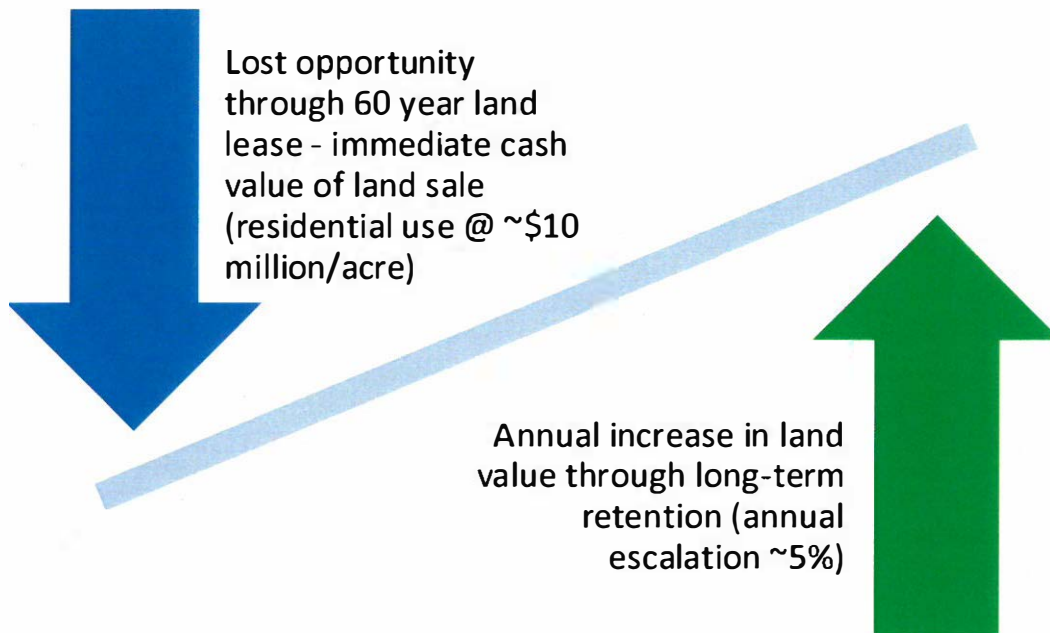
Lost opportunity through 60 year land lease - immediate cash value of land sale (residential use @ ~\$10 million/acre)

Annual increase in land value through long-term retention (annual escalation ~5%)